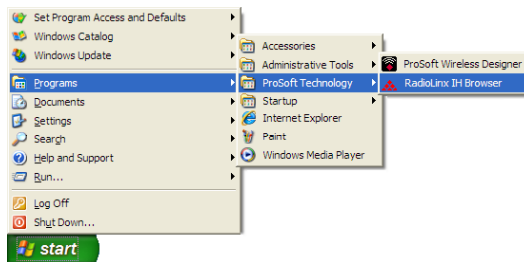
Set Program Access and Defaults
Windows Catalog
Windows Update
Programs
Documents
Settings
Search
Help and Support
Run...
Log Off
Shut Down...
start

Accessories
Administrative Tools
ProSoft Technology
Startup
Internet Explorer
Paint
Windows Media Player

ProSoft Wireless Designer
RadioLinx IH Browser